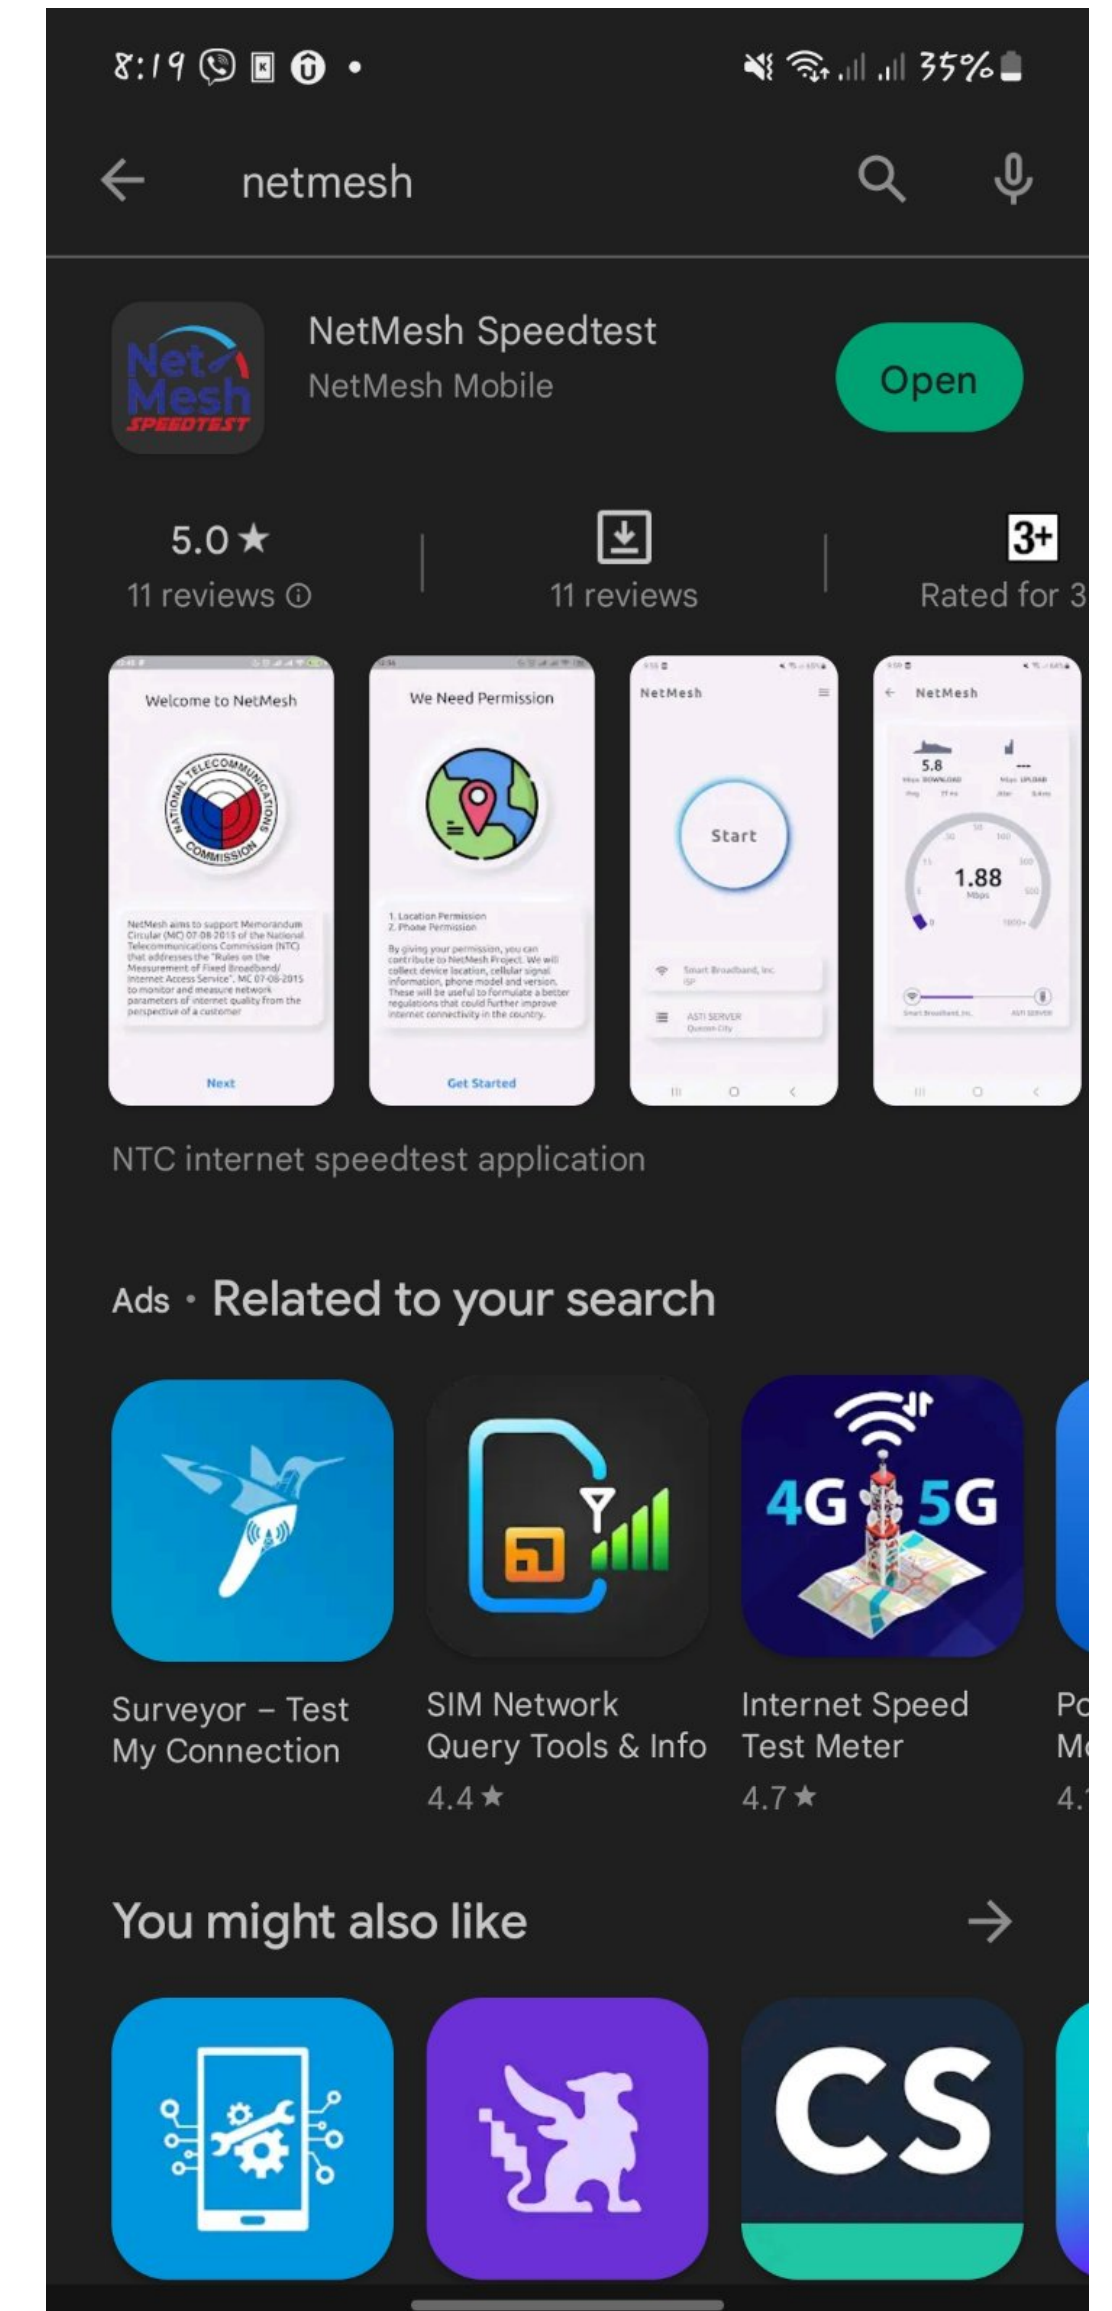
8:19 • 35%

netmesh

Net Mesh SPEEDTEST

NetMesh Speedtest
NetMesh Mobile

Open

5.0★
11 reviews ⓘ

11 reviews

3+
Rated for 3

Welcome to NetMesh

NATIONAL TELECOMMUNICATIONS COMMISSION

NetMesh aims to support Memorandum Circular (MC) 07-08-2015 of the National Telecommunications Commission (NTC) that addresses the "Rules on the Measurement of Fixed Broadband/ Internet Access Service". MC 07-08-2015 to monitor and measure network parameters of internet quality from the perspective of a customer

Next

We Need Permission

1. Location Permission
2. Phone Permission

By giving your permission, you can contribute to NetMesh Project. We will collect device location, cellular signal information, phone model and version. These will be useful to formulate a better regulations that could further improve internet connectivity in the country.

Get Started

NetMesh

Start

Smart Broadband, Inc
ISP

ASTI SERVER
Quezon City

NetMesh

5.8
Mbps DOWNLOAD

Mbps UPLOAD

1.88
Mbps

Smart Broadband, Inc

ASTI SERVER

NTC internet speedtest application

Ads · Related to your search

Surveyor – Test My Connection

SIM Network Query Tools & Info
4.4★

4G 5G

Internet Speed Test Meter
4.7★

Po
Mo
4.

You might also like →

CS